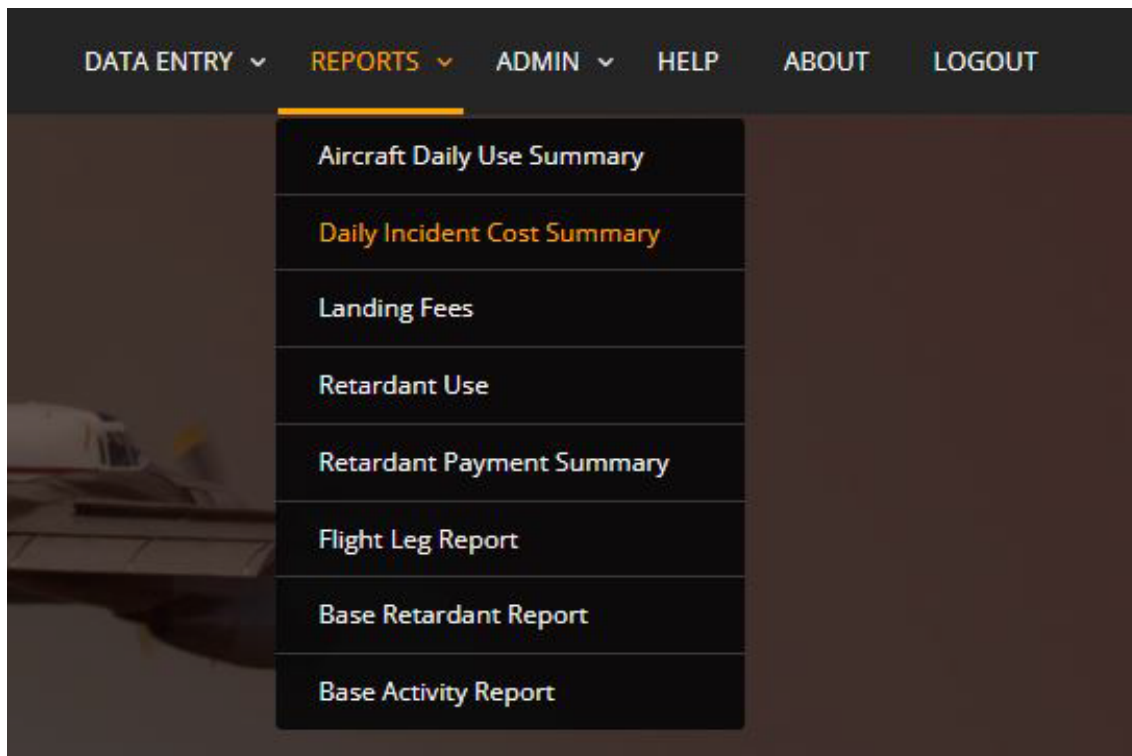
DATA ENTRY ⌄ REPORTS ⌄ ADMIN ⌄ HELP ABOUT LOGOUT

Aircraft Daily Use Summary
Daily Incident Cost Summary
Landing Fees
Retardant Use
Retardant Payment Summary
Flight Leg Report
Base Retardant Report
Base Activity Report